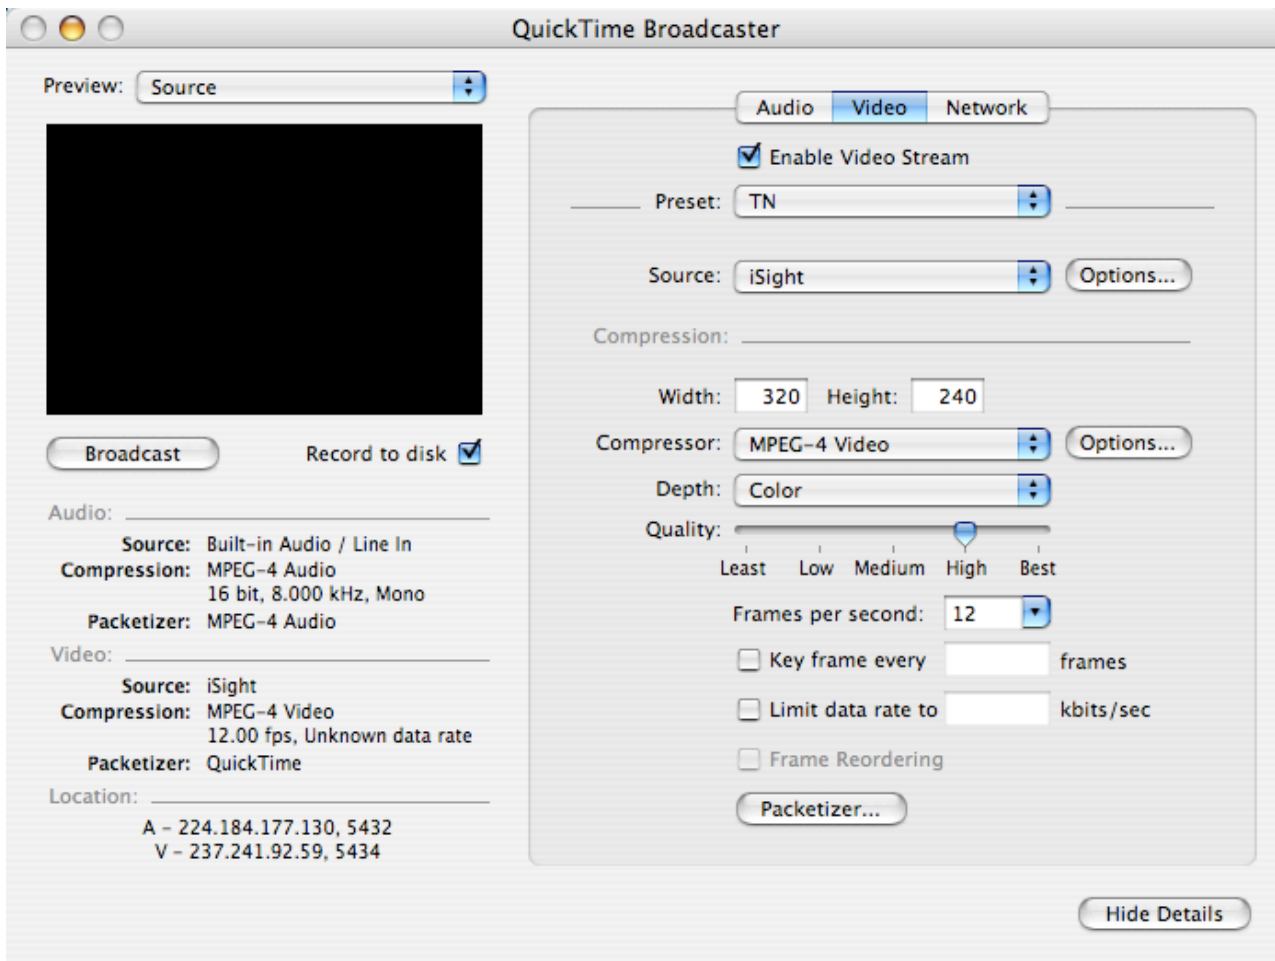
QuickTime Broadcaster

Preview: Source

Broadcast

Record to disk

Audio:
Source: Built-in Audio / Line In
Compression: MPEG-4 Audio
16 bit, 8.000 kHz, Mono
Packetizer: MPEG-4 Audio

Video:
Source: iSight
Compression: MPEG-4 Video
12.00 fps, Unknown data rate
Packetizer: QuickTime

Location:
A - 224.184.177.130, 5432
V - 237.241.92.59, 5434

Audio | Video | Network

Enable Video Stream

Preset: TN

Source: iSight Options...

Compression:

Width: 320 Height: 240

Compressor: MPEG-4 Video Options...

Depth: Color

Quality:
Least Low Medium High Best

Frames per second: 12

Key frame every frames

Limit data rate to kbits/sec

Frame Reordering

Packetizer...

Hide Details